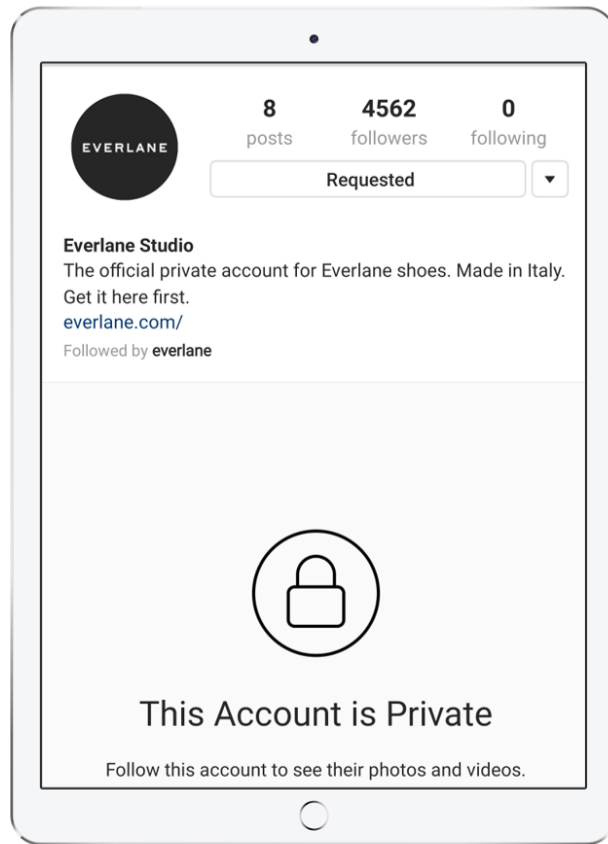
EVERLANE

8
posts

4562
followers

0
following

Requested

Everlane Studio
The official private account for Everlane shoes. Made in Italy. Get it here first.
everlane.com/
Followed by everlane

This Account is Private

Follow this account to see their photos and videos.